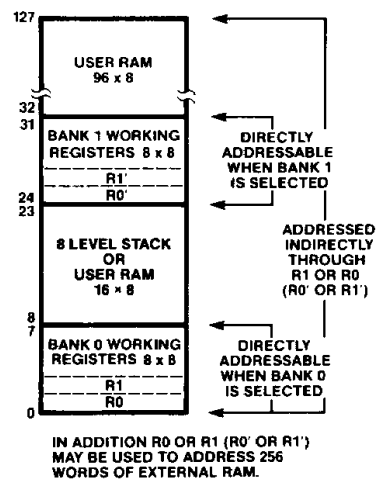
127

USER RAM
96 x 8

32
31

BANK 1 WORKING REGISTERS 8 x 8

R1'

R0'

24
23

8 LEVEL STACK OR USER RAM
16 × 8

8
7

BANK 0 WORKING REGISTERS 8 x 8

R1

R0

0

DIRECTLY ADDRESSABLE WHEN BANK 1 IS SELECTED

ADDRESSED INDIRECTLY THROUGH R1 OR R0 (R0' OR R1')

DIRECTLY ADDRESSABLE WHEN BANK 0 IS SELECTED

IN ADDITION R0 OR R1 (R0' OR R1') MAY BE USED TO ADDRESS 256 WORDS OF EXTERNAL RAM.